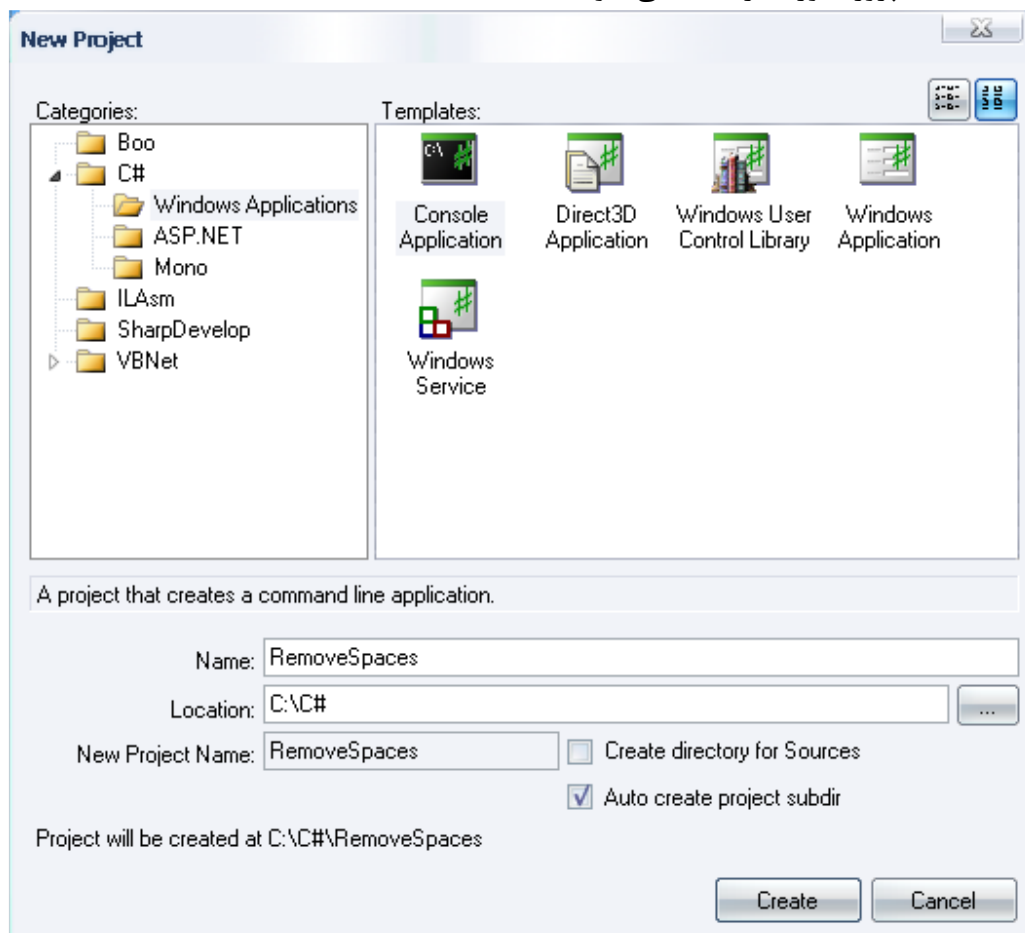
New Project

Categories:
Boo
C#
Windows Applications
ASP.NET
Mono
ILAsm
SharpDevelop
VBNet

Templates:
Console Application
Direct3D Application
Windows User Control Library
Windows Application
Windows Service

A project that creates a command line application.

Name: RemoveSpaces
Location: C:\C#
...
New Project Name: RemoveSpaces
Create directory for Sources
Auto create project subdir

Project will be created at C:\C#\RemoveSpaces

Create
Cancel